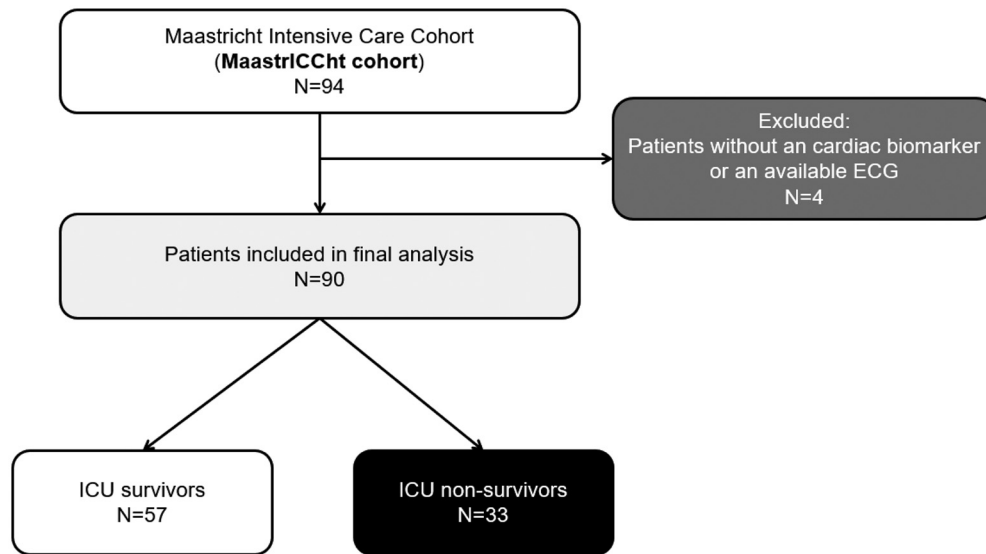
Maastricht Intensive Care Cohort
(MaastrICCht cohort)
N=94

Excluded:
Patients without an cardiac biomarker or an available ECG
N=4

Patients included in final analysis
N=90

ICU survivors
N=57

ICU non-survivors
N=33